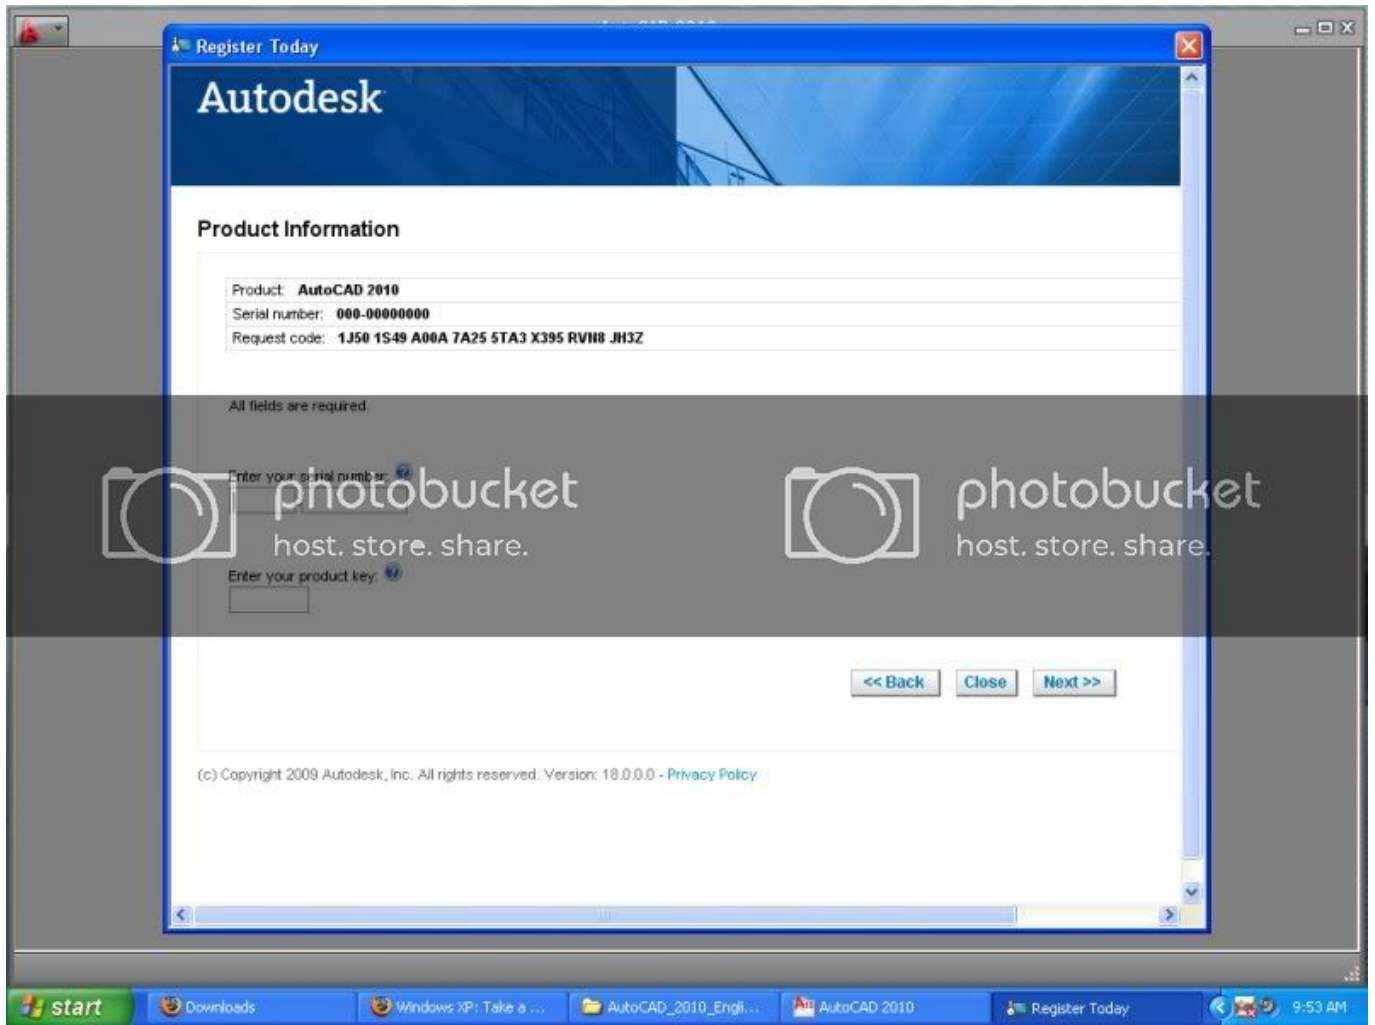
Register Today

Autodesk

Product Information

Product: AutoCAD 2010
Serial number: 000-00000000
Request code: 1J50 1S49 A00A 7A25 5TA3 X395 RVH8 JH3Z

All fields are required.

Enter your serial number:

photobucket host. store. share.

photobucket host. store. share.

Enter your product key:

<< Back Close Next >>

(c) Copyright 2009 Autodesk, Inc. All rights reserved. Version: 18.0.0.0 - Privacy Policy

start Downloads Windows XP: Take a ... AutoCAD_2010_Engli... AutoCAD 2010 Register Today 9:53 AM